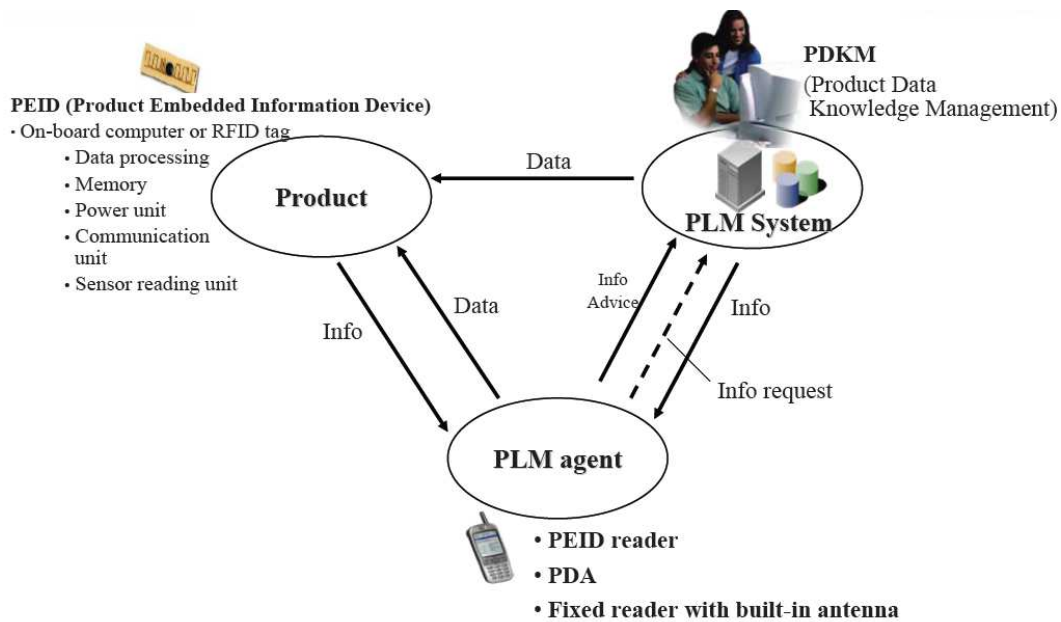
PEID (Product Embedded Information Device)
· On-board computer or RFID tag
• Data processing
• Memory
• Power unit
• Communication unit
• Sensor reading unit

PDKM
(Product Data Knowledge Management)

Data

Product

PLM System

Info

Data

Info Advice

Info

Info request

PLM agent

• PEID reader
• PDA
• Fixed reader with built-in antenna